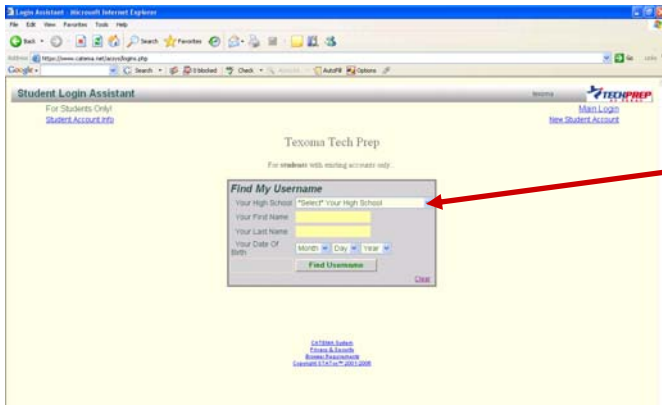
Login Assistant - Microsoft Internet Explorer

File Edit View Favorites Tools Help

Back Search Favorites

Address https://www.catema.net/acces/logins.php Go Links

Google Search 0 blocked Check AutoFill Options

Student Login Assistant Texoma TECHPREP

For Students Only!
Student Account Info

Main Login
New Student Account

Texoma Tech Prep

For students with existing accounts only.

Find My Username

| Your High School | *Select* Your High School |
|---|---|
| Your First Name | |
| Your Last Name | |
| Your Date Of Birth | Month Day Year |

Find Username

Clear

CATEMA System
Privacy & Security
Browser Requirements
Copyright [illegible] 2001-2006